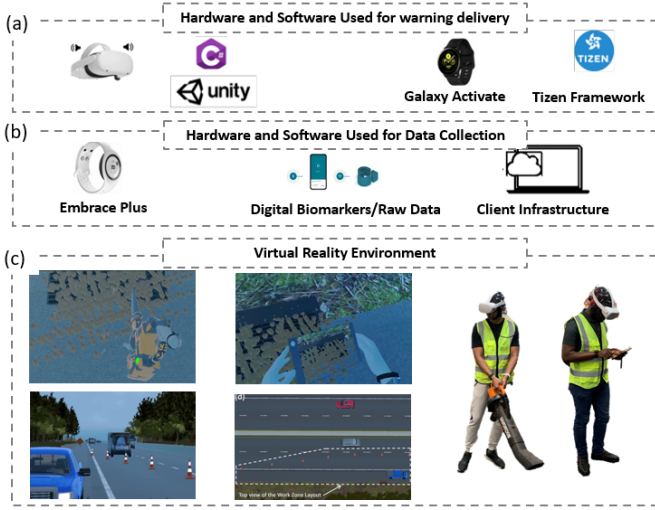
(a)

Hardware and Software Used for warning delivery

unity

Galaxy Activate

TIZEN

Tizen Framework

(b)

Hardware and Software Used for Data Collection

Embrace Plus

Digital Biomarkers/Raw Data

Client Infrastructure

(c)

Virtual Reality Environment

(d)

Top view of the Work Zone Layout